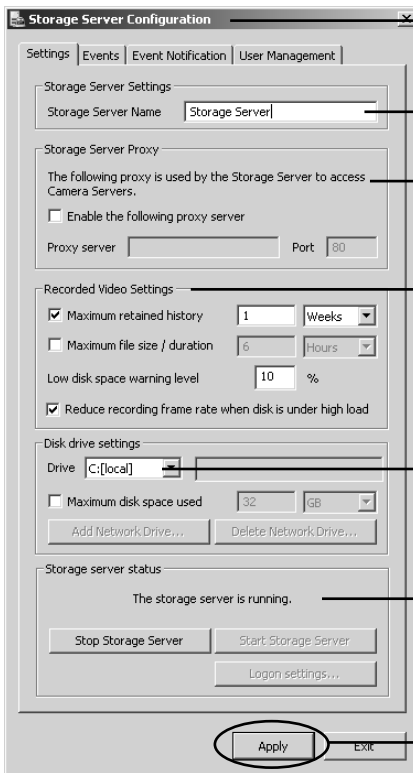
Storage Server Configuration

Settings | Events | Event Notification | User Management

Storage Server Settings

Storage Server Name: Storage Server

Storage Server Proxy

The following proxy is used by the Storage Server to access Camera Servers.

Enable the following proxy server

Proxy server | Port 80

Recorded Video Settings

Maximum retained history: 1 Weeks

Maximum file size / duration: 6 Hours

Low disk space warning level: 10 %

Reduce recording frame rate when disk is under high load

Disk drive settings

Drive: C:[local]

Maximum disk space used: 32 GB

Add Network Drive... | Delete Network Drive...

Storage server status

The storage server is running.

Stop Storage Server | Start Storage Server

Logon settings...

Apply | Exit